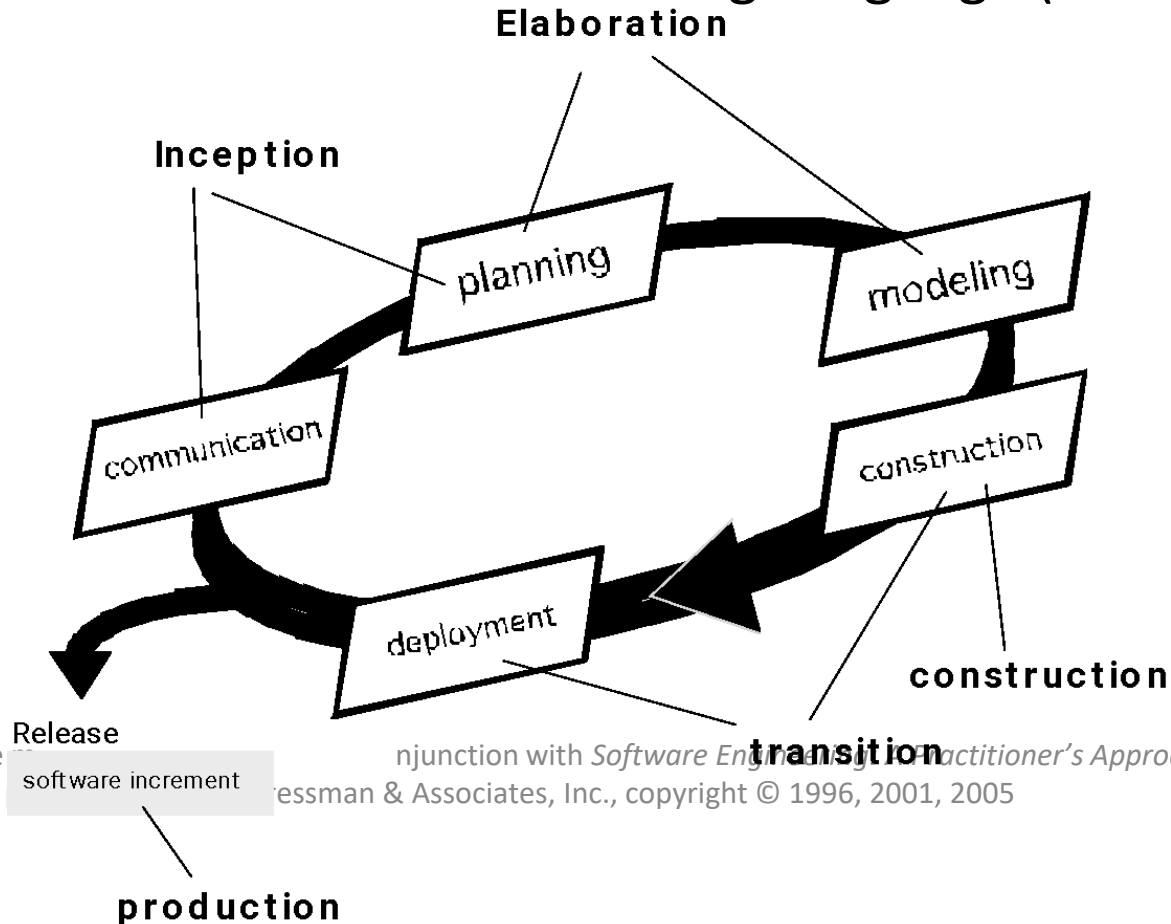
Elaboration

Inception

planning

modeling

communication

construction

deployment

construction

Release

software increment

transition

njunction with *Software Engineering: A Practitioner's Appro*

essman & Associates, Inc., copyright © 1996, 2001, 2005

production